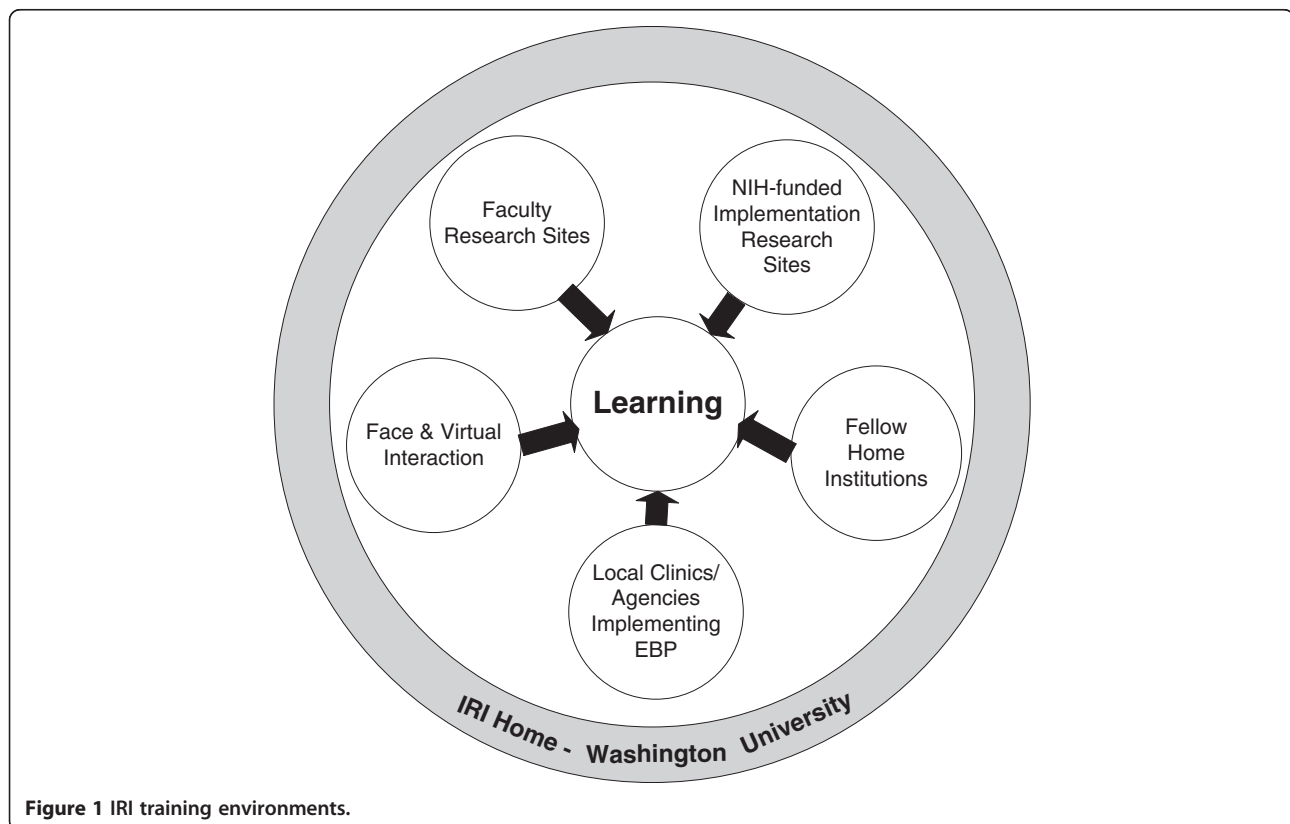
Faculty Research Sites

NIH-funded Implementation Research Sites

Learning

Face & Virtual Interaction

Fellow Home Institutions

Local Clinics/ Agencies Implementing EBP

IRI Home - Washington University

Figure 1 IRI training environments.